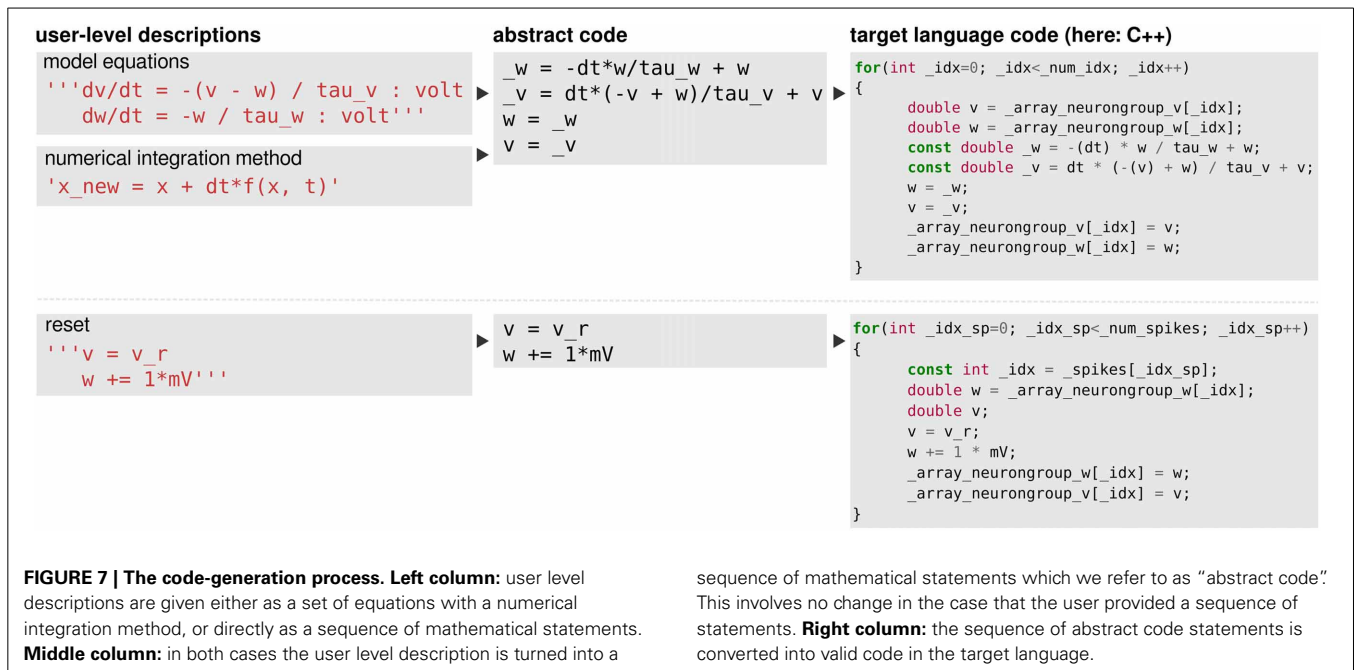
user-level descriptions

model equations
'''dv/dt = -(v - w) / tau_v : volt
dw/dt = -w / tau_w : volt'''

numerical integration method
'x_new = x + dt*f(x, t)'

abstract code

_w = -dt*w/tau_w + w
_v = dt*(-v + w)/tau_v + v
w = _w
v = _v

target language code (here: C++)

for(int _idx=0; _idx<_num_idx; _idx++)
{
double v = _array_neurongroup_v[_idx];
double w = _array_neurongroup_w[_idx];
const double _w = -(dt) * w / tau_w + w;
const double _v = dt * (-(v) + w) / tau_v + v;
w = _w;
v = _v;
_array_neurongroup_v[_idx] = v;
_array_neurongroup_w[_idx] = w;
}

reset
'''v = v_r
w += 1*mV'''

v = v_r
w += 1*mV

for(int _idx_sp=0; _idx_sp<_num_spikes; _idx_sp++)
{
const int _idx = _spikes[_idx_sp];
double w = _array_neurongroup_w[_idx];
double v;
v = v_r;
w += 1 * mV;
_array_neurongroup_w[_idx] = w;
_array_neurongroup_v[_idx] = v;
}

FIGURE 7 | The code-generation process. Left column: user level descriptions are given either as a set of equations with a numerical integration method, or directly as a sequence of mathematical statements. Middle column: in both cases the user level description is turned into a sequence of mathematical statements which we refer to as "abstract code". This involves no change in the case that the user provided a sequence of statements. Right column: the sequence of abstract code statements is converted into valid code in the target language.